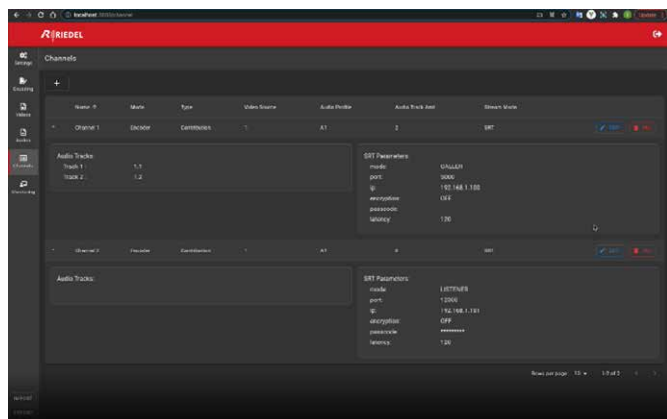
localhost

RIEDEL

Settings
Encoding
Videos
Audios
Channels
Monitoring

Channels

+

| | Name | Mode | Type | Video Source | Audio Profile | Audio Track Amt | Stream Mode | |
|---|---|---|---|---|---|---|---|---|
| ^ | Channel 1 | Decode | Contribution | 1 | A1 | 2 | SRT | EDIT DEL |

Audio Tracks:
Track 1: 1.1
Track 2: 1.2

SRT Parameters:
mode: CALLER
port: 5000
ip: 192.168.1.100
encryption: OFF
passcode:
latency: 120

| | Name | Mode | Type | Video Source | Audio Profile | Audio Track Amt | Stream Mode | |
|---|---|---|---|---|---|---|---|---|
| ^ | Channel 2 | Encode | Contribution | 1 | A1 | 0 | SRT | EDIT DEL |

Audio Tracks:

SRT Parameters:
mode: LISTENER
port: 12000
ip: 192.168.1.101
encryption: OFF
passcode: ********
latency: 120

Rows per page: 10 ▾ 1-2 of 2 < >